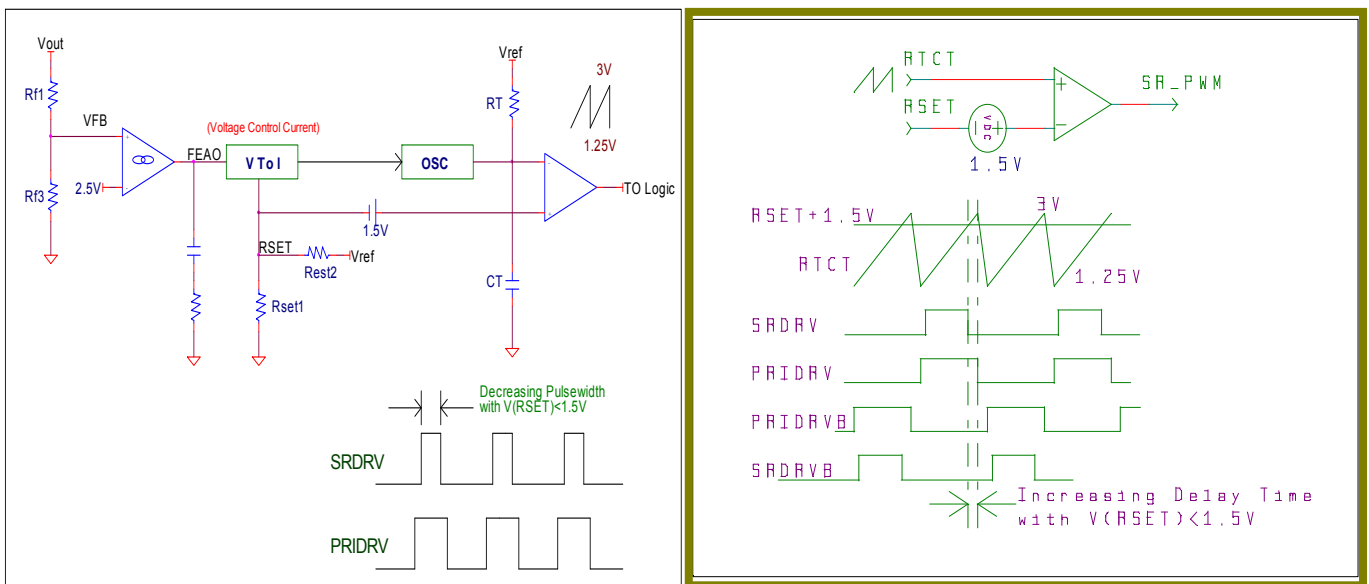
Vout

Rf1

VFB

FEAO

(Voltage Control Current)

VToI

OSC

Vref

RT

3V

1.25V

TO Logic

2.5V

Rf3

1.5V

RSET

Rest2

Vref

Rset1

CT

Decreasing Pulsewidth with V(RSET)<1.5V

SRDRV

PRIDRV

RTCT

RSET

SR_PWM

VDC

1.5V

RSET+1.5V

3V

RTCT

1.25V

SRDRV

PRIDRV

PRIDRVB

SRDRVB

Increasing Delay Time with V(RSET)<1.5V